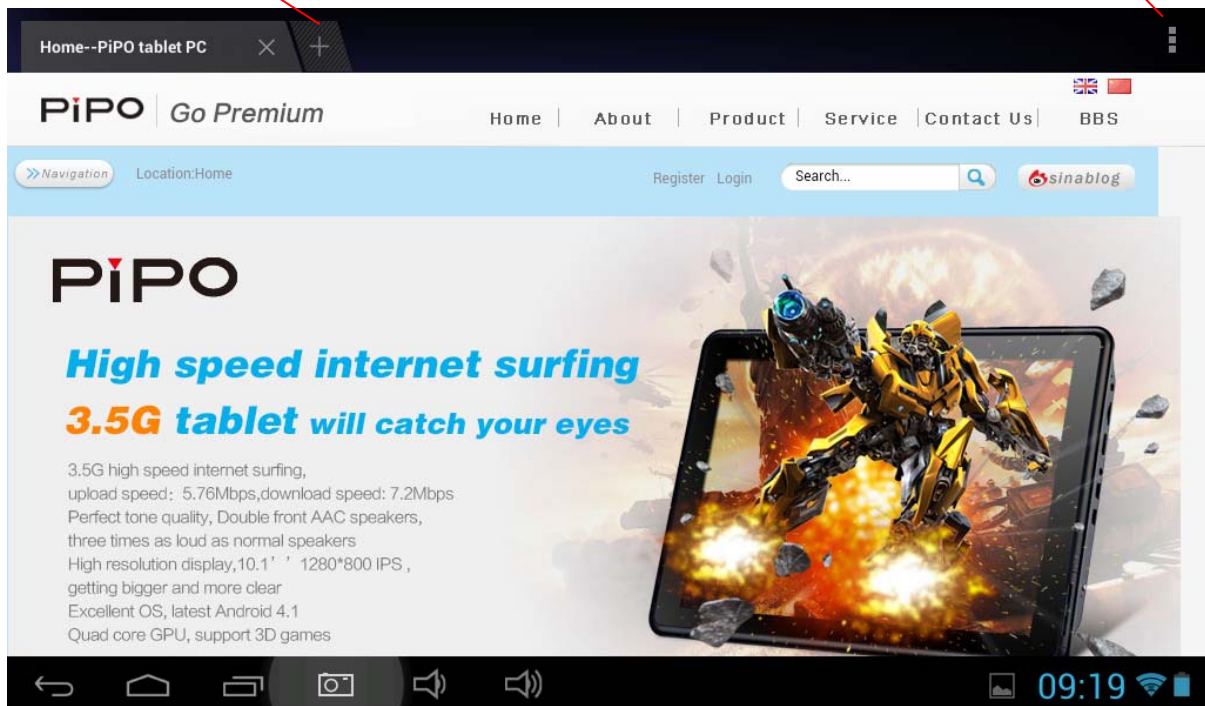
Home--PiPO tablet PC

PiPO Go Premium

Home | About | Product | Service | Contact Us | BBS

Navigation Location:Home

Register Login Search... sinablog

PiPO

High speed internet surfing

3.5G tablet will catch your eyes

3.5G high speed internet surfing,
upload speed: 5.76Mbps,download speed: 7.2Mbps
Perfect tone quality, Double front AAC speakers,
three times as loud as normal speakers
High resolution display,10.1' ' 1280*800 IPS ,
getting bigger and more clear
Excellent OS, latest Android 4.1
Quad core GPU, support 3D games

09:19